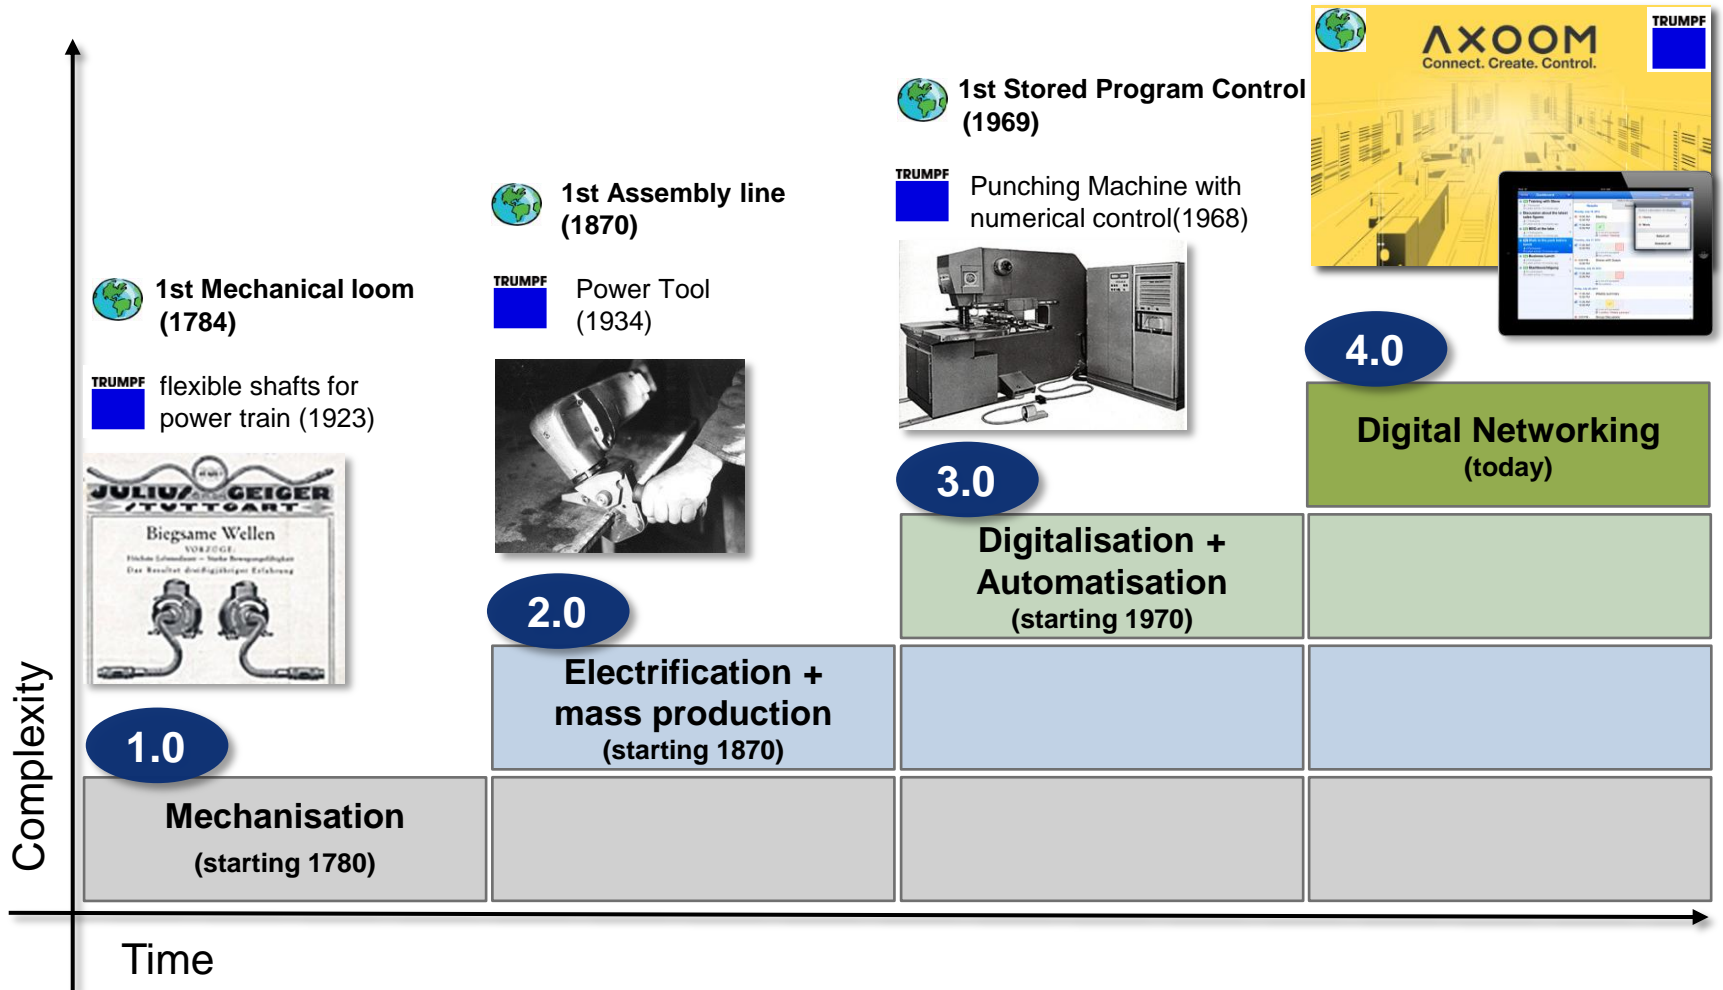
AXOOM
Connect. Create. Control.
TRUMPF

1st Stored Program Control (1969)

TRUMPF Punching Machine with numerical control(1968)

1st Assembly line (1870)

TRUMPF Power Tool (1934)

1st Mechanical loom (1784)

TRUMPF flexible shafts for power train (1923)

JULIUS GEIGER
STUTTGART
Biegsame Wellen
VORZÜGE:
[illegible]

4.0
Digital Networking
(today)

3.0
Digitalisation + Automatisation
(starting 1970)

2.0
Electrification + mass production
(starting 1870)

1.0
Mechanisation
(starting 1780)

Complexity

Time